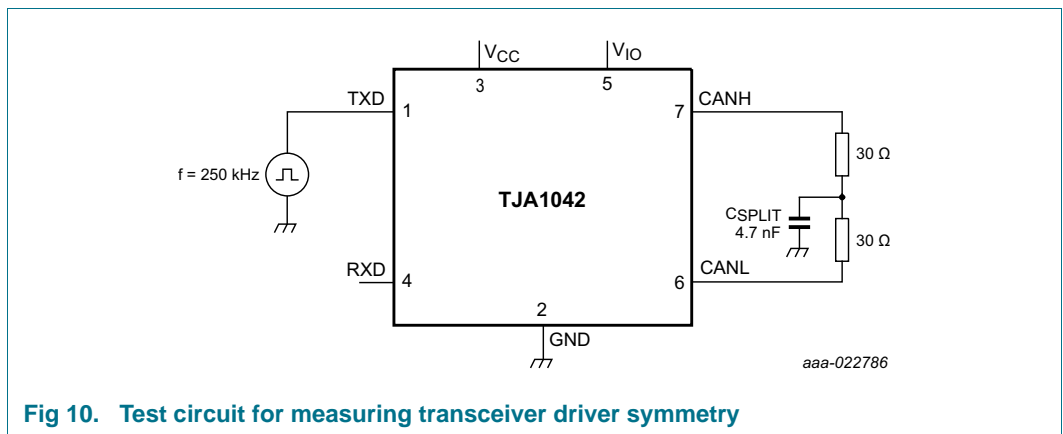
$V_{CC}$

$V_{IO}$

3

5

TXD

1

CANH

7

$30\ \Omega$

f = 250 kHz

TJA1042

$C_{SPLIT}$

4.7 nF

$30\ \Omega$

RXD

4

CANL

6

2

GND

aaa-022786

Fig 10. Test circuit for measuring transceiver driver symmetry